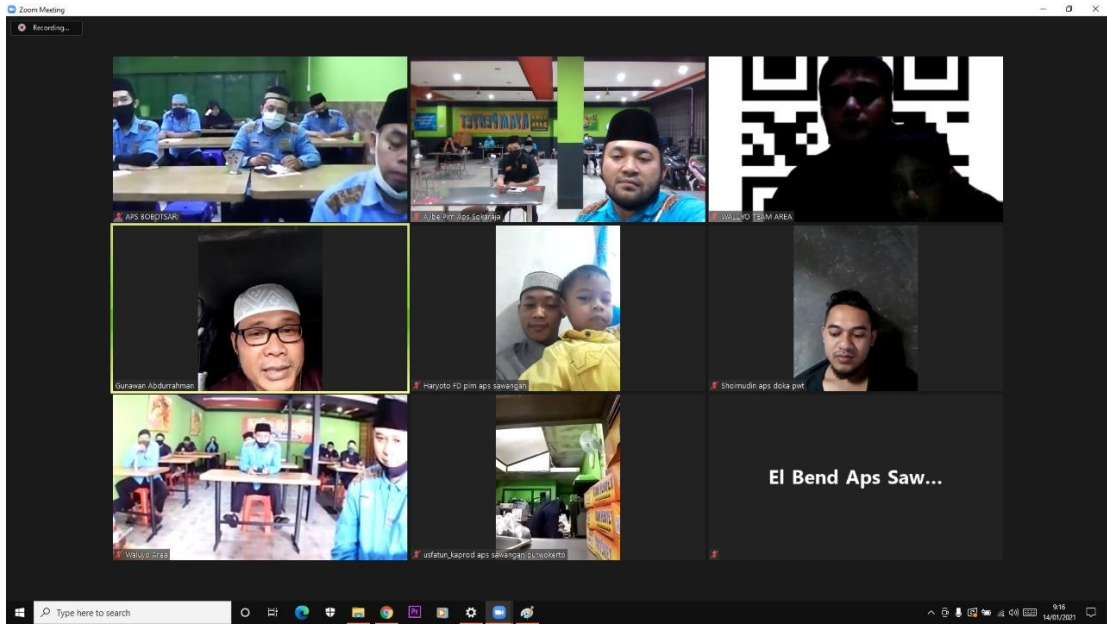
Zoom Meeting

Recording...

APS BOBOTSARI

Aibe Pim Aps Sokaraja

WALUYO TEAM AREA

Gunawan Abdurrahman

Haryoto FD pim aps sawangan

Shoimudin aps doka pwt

Waluyo Area

usfatun_kaprod aps sawangan purwokerto

El Bend Aps Saw...

Type here to search

9:16
14/01/2021